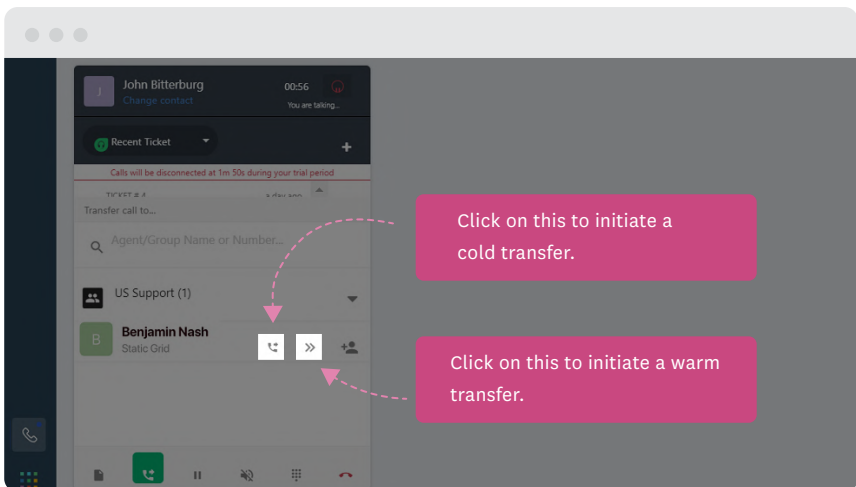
J John Bitterburg
Change contact
00:56
You are talking...

Recent Ticket
+

Calls will be disconnected at 1m 50s during your trial period

TICKET # 4
a day ago

Transfer call to...

Agent/Group Name or Number...

US Support (1)

B Benjamin Nash
Static Grid

Click on this to initiate a cold transfer.

Click on this to initiate a warm transfer.